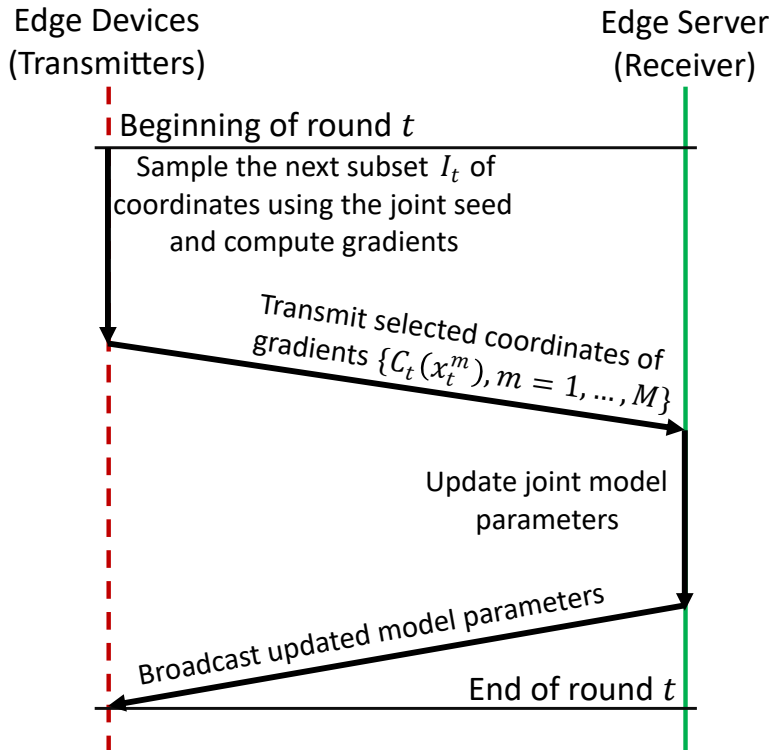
Edge Devices (Transmitters)

Edge Server (Receiver)

Beginning of round $t$

Sample the next subset $I_t$ of coordinates using the joint seed and compute gradients

Transmit selected coordinates of gradients $\{C_t(x_t^m), m = 1, \ldots, M\}$

Update joint model parameters

Broadcast updated model parameters

End of round $t$